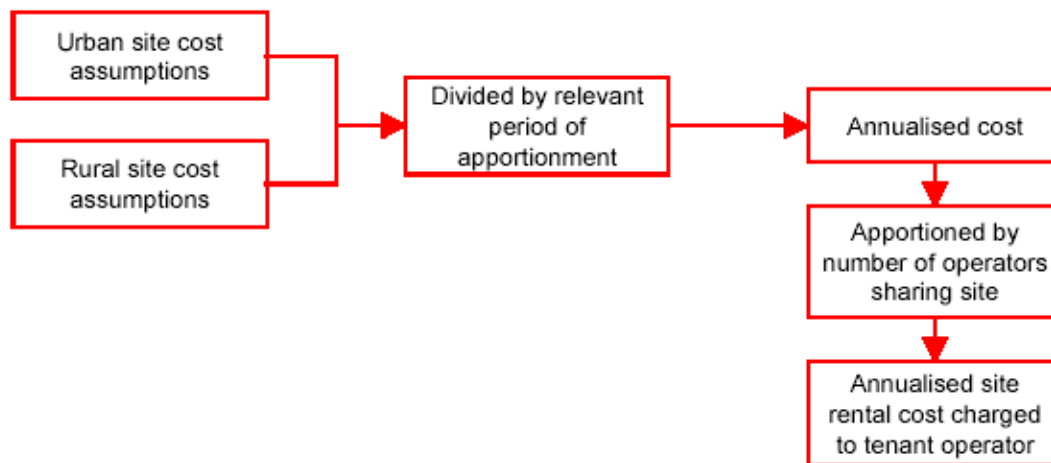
Urban site cost assumptions

Rural site cost assumptions

Divided by relevant period of apportionment

Annualised cost

Apportioned by number of operators sharing site

Annualised site rental cost charged to tenant operator